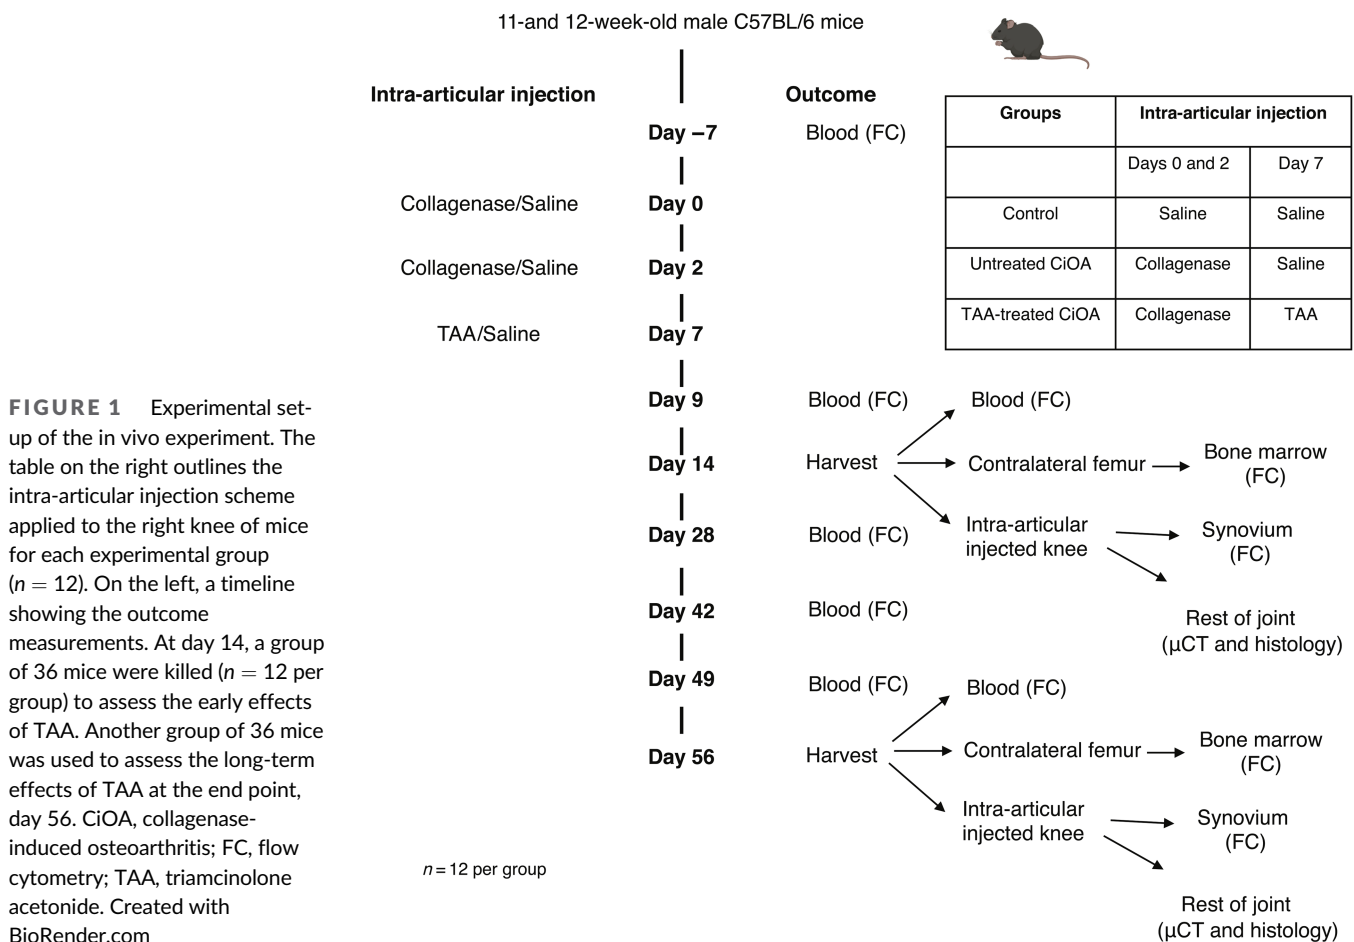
11-and 12-week-old male C57BL/6 mice

Intra-articular injection

Outcome

| Groups | Intra-articular injection | |
|---|---|---|
| | Days 0 and 2 | Day 7 |
| Control | Saline | Saline |
| Untreated CiOA | Collagenase | Saline |
| TAA-treated CiOA | Collagenase | TAA |

Day −7 Blood (FC)

Collagenase/Saline Day 0

Collagenase/Saline Day 2

TAA/Saline Day 7

Day 9 Blood (FC)

Day 14 Harvest

Blood (FC)

Contralateral femur → Bone marrow (FC)

Intra-articular injected knee → Synovium (FC)

Rest of joint (μCT and histology)

Day 28 Blood (FC)

Day 42 Blood (FC)

Day 49 Blood (FC)

Day 56 Harvest

Blood (FC)

Contralateral femur → Bone marrow (FC)

Intra-articular injected knee → Synovium (FC)

Rest of joint (μCT and histology)

$n = 12$ per group

FIGURE 1 Experimental setup of the in vivo experiment. The table on the right outlines the intra-articular injection scheme applied to the right knee of mice for each experimental group ($n = 12$). On the left, a timeline showing the outcome measurements. At day 14, a group of 36 mice were killed ($n = 12$ per group) to assess the early effects of TAA. Another group of 36 mice was used to assess the long-term effects of TAA at the end point, day 56. CiOA, collagenase-induced osteoarthritis; FC, flow cytometry; TAA, triamcinolone acetonide. Created with BioRender.com